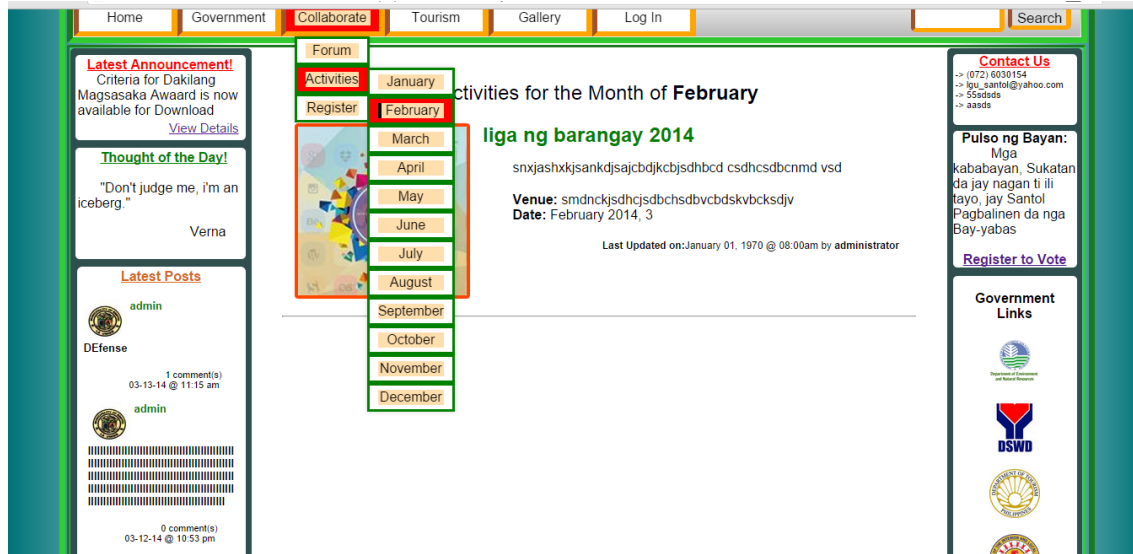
Home Government Collaborate Tourism Gallery Log In Search

Forum
Activities
Register

January
February
March
April
May
June
July
August
September
October
November
December

Latest Announcement!
Criteria for Dakilang Magsasaka Awaard is now available for Download
View Details

Thought of the Day!
"Don't judge me, i'm an iceberg."
Verna

Latest Posts
admin
DEfense
1 comment(s)
03-13-14 @ 11:15 am
admin
IIIIIIIIIIIIIIIIIIIIIIIIIIIIIIIIIIIIIIIIIIIIIIIIIIIIIIIIIIIIIIIIIIIIIIIIIIIIIIIIIIIIIIIIIIII
0 comment(s)
03-12-14 @ 10:53 pm

ctivities for the Month of February

liga ng barangay 2014
snxjashxkjsankdjsajcbdjkcbjsdhbcd csdhcsdbcnmd vsd
Venue: smdnckjsdhcjsdbchsdbvcbdskvbcksdjv
Date: February 2014, 3
Last Updated on:January 01, 1970 @ 08:00am by administrator

Contact Us
-> (072) 6030154
-> lgu_santol@yahoo.com
-> 55sdsds
-> aasds

Pulso ng Bayan:
Mga kababayan, Sukatan da jay nagan ti ili tayo, jay Santol Pagbalinen da nga Bay-yabas
Register to Vote

Government Links
DSWD